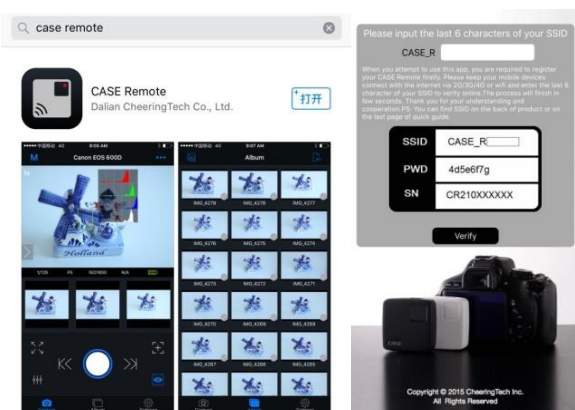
case remote

CASE Remote
Dalian CheeringTech Co., Ltd.

打开

Canon EOS 600D

Holland

1/125 F5 ISO1600 N/A

Album

IMG_4279 IMG_4278 IMG_4277
IMG_4276 IMG_4275 IMG_4274
IMG_4273 IMG_4272 IMG_4271
IMG_4270 IMG_4269 IMG_4268
IMG_4267 IMG_4266 IMG_4265

Please input the last 6 characters of your SSID

CASE_R

When you attempt to use this app, you are required to register your CASE Remote firstly. Please keep your mobile devices connect with the internet via 2G/3G/4G or wifi and enter the last 6 character of your SSID to verify online.The process will finish in few seconds. Thank you for your understanding and cooperation.PS: You can find SSID on the back of product or on the last page of quick guide.

| SSID | CASE_R |
|---|---|
| PWD | 4d5e6f7g |
| SN | CR210XXXXXX |

Verify

Copyright © 2015 CheeringTech Inc.
All Rights Reserved